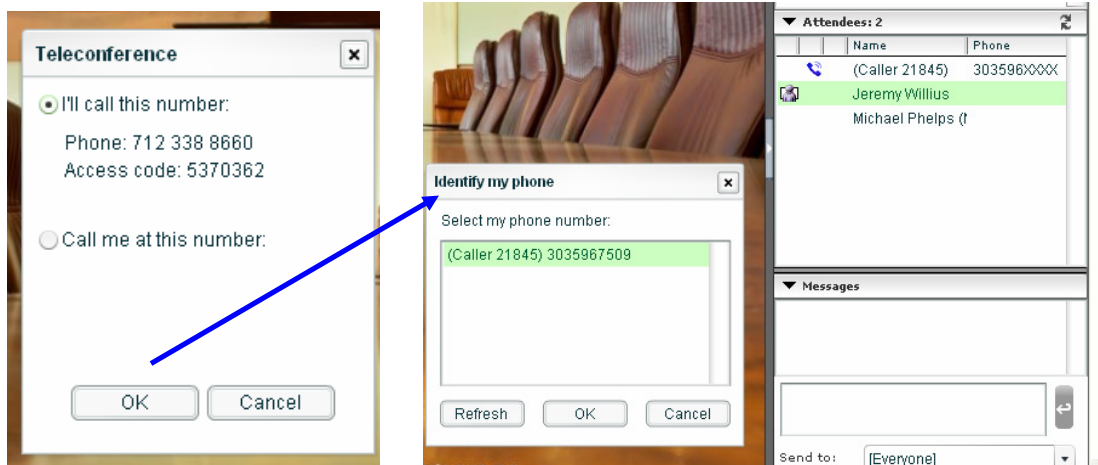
Teleconference

I'll call this number:

Phone: 712 338 8660
Access code: 5370362

Call me at this number:

OK Cancel

Identify my phone

Select my phone number:

(Caller 21845) 3035967509

Refresh OK Cancel

Attendees: 2

| Name | Phone |
|---|---|
| (Caller 21845) | 303596XXXX |
| Jeremy Willius | |
| Michael Phelps (I | |

Messages

Send to: [Everyone]